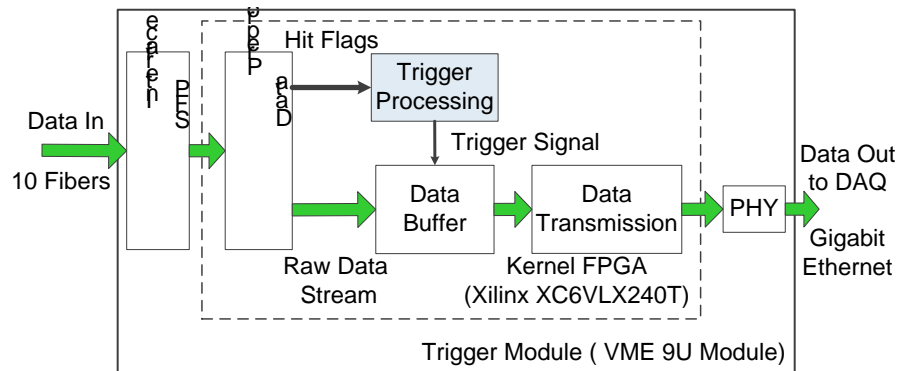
SFP Interface

Data Prep

Hit Flags

Trigger Processing

Data In

10 Fibers

Trigger Signal

Data Buffer

Data Transmission

PHY

Data Out to DAQ

Gigabit Ethernet

Raw Data Stream

Kernel FPGA (Xilinx XC6VLX240T)

Trigger Module ( VME 9U Module)